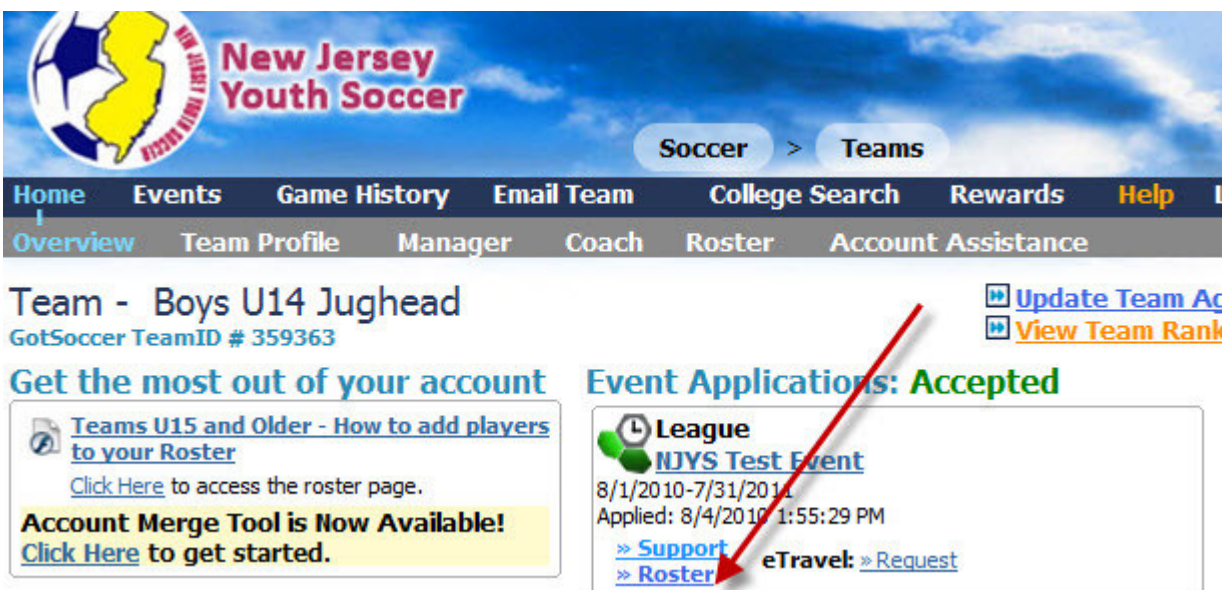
NEW JERSEY YOUTH SOCCER

New Jersey Youth Soccer

Soccer > Teams

Home Events Game History Email Team College Search Rewards Help

Overview Team Profile Manager Coach Roster Account Assistance

Team - Boys U14 Jughead
GotSoccer TeamID # 359363

Update Team A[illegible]
View Team Rank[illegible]

Get the most out of your account

Teams U15 and Older - How to add players to your Roster

Click Here to access the roster page.

Account Merge Tool is Now Available!
Click Here to get started.

Event Applications: Accepted

League
NJYS Test Event
8/1/2010-7/31/2011
Applied: 8/4/2010 1:55:29 PM

» Support
» Roster

eTravel: » Request